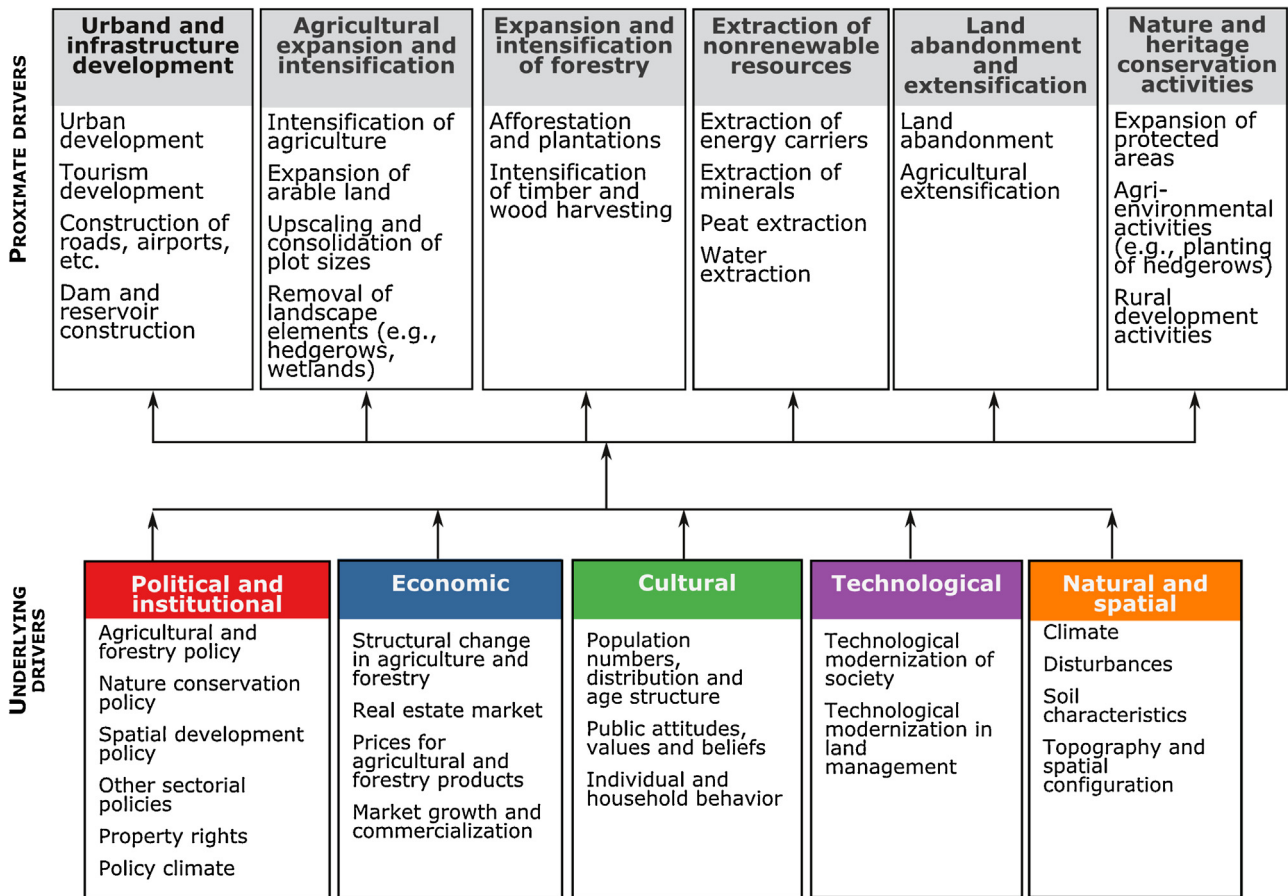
PROXIMATE DRIVERS

Urband and infrastructure development

Urban development

Tourism development

Construction of roads, airports, etc.

Dam and reservoir construction

Agricultural expansion and intensification

Intensification of agriculture

Expansion of arable land

Upscaling and consolidation of plot sizes

Removal of landscape elements (e.g., hedgerows, wetlands)

Expansion and intensification of forestry

Afforestation and plantations

Intensification of timber and wood harvesting

Extraction of nonrenewable resources

Extraction of energy carriers

Extraction of minerals

Peat extraction

Water extraction

Land abandonment and extensification

Land abandonment

Agricultural extensification

Nature and heritage conservation activities

Expansion of protected areas

Agri-environmental activities (e.g., planting of hedgerows)

Rural development activities

UNDERLYING DRIVERS

Political and institutional

Agricultural and forestry policy

Nature conservation policy

Spatial development policy

Other sectorial policies

Property rights

Policy climate

Economic

Structural change in agriculture and forestry

Real estate market

Prices for agricultural and forestry products

Market growth and commercialization

Cultural

Population numbers, distribution and age structure

Public attitudes, values and beliefs

Individual and household behavior

Technological

Technological modernization of society

Technological modernization in land management

Natural and spatial

Climate

Disturbances

Soil characteristics

Topography and spatial configuration